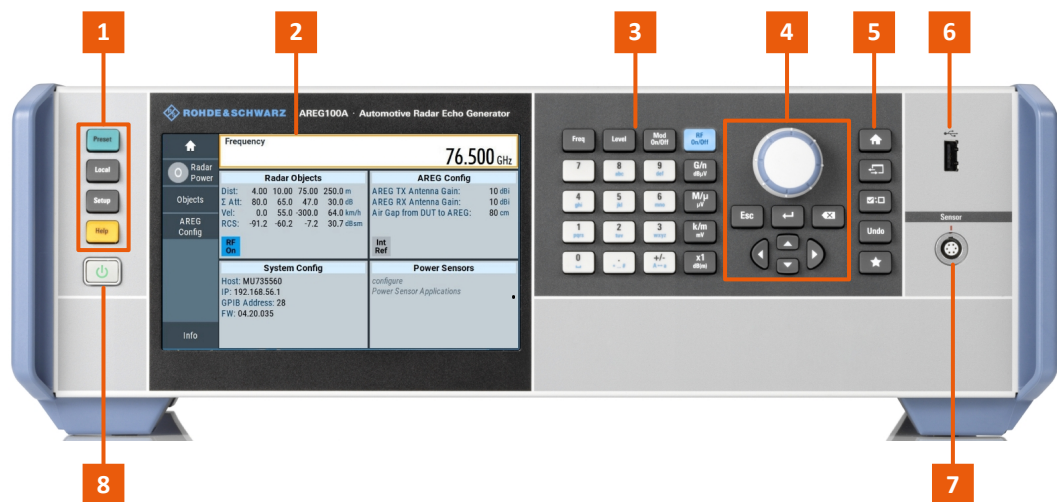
1
2
3
4
5
6

Preset
Local
Setup
Help

ROHDE&SCHWARZ
AREG100A · Automotive Radar Echo Generator

Radar Power
Objects
AREG Config
Info

Frequency
76.500 GHz

Radar Objects
Dist: 4.00 10.00 75.00 250.0 m
Σ Att: 80.0 65.0 47.0 30.0 dB
Vel: 0.0 55.0 -300.0 64.0 km/h
RCS: -91.2 -60.2 -7.2 30.7 dBsm
RF On

AREG Config
AREG TX Antenna Gain: 10 dBi
AREG RX Antenna Gain: 10 dBi
Air Gap from DUT to AREG: 80 cm
Int Ref

System Config
Host: MU735560
IP: 192.168.56.1
GPIB Address: 28
FW: 04.20.035

Power Sensors
configure
Power Sensor Applications

Freq
Level
Mod On/Off
RF On/Off
7
8
9
G/n
4
5
6
M/μ
1
2
3
k/m
0
.
+/-
x1

Esc
Undo

Sensor

8
7